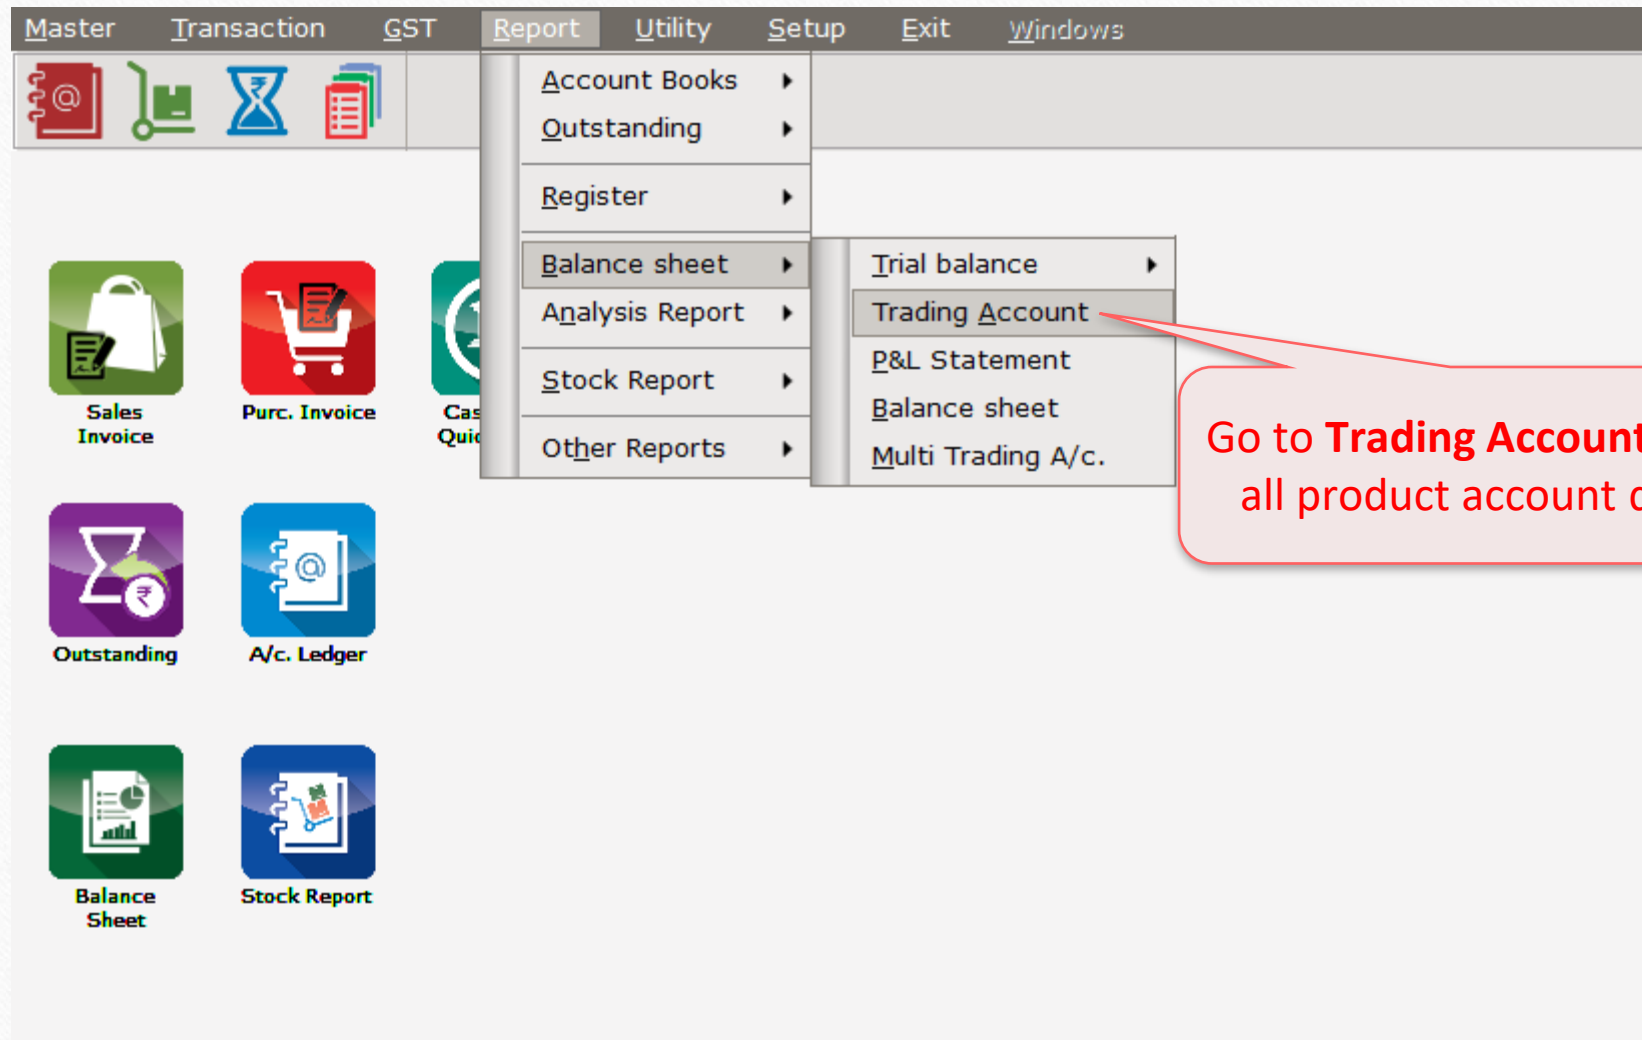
Master Transaction GST Report Utility Setup Exit Windows

Account Books
Outstanding
Register
Balance sheet
Analysis Report
Stock Report
Other Reports

Trial balance
Trading Account
P&L Statement
Balance sheet
Multi Trading A/c.

Go to **Trading Account** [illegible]
all product account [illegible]

Sales Invoice
Purc. Invoice
Cas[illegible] Qui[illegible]
Outstanding
A/c. Ledger
Balance Sheet
Stock Report